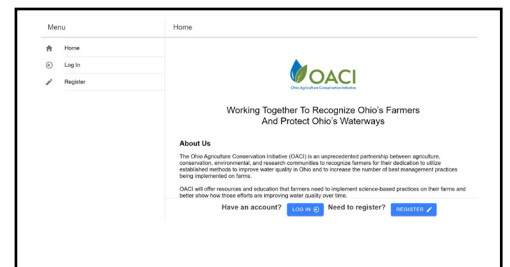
Menu

Home

Log In

Register

Home

OACI
Ohio Agriculture Conservation Initiative

Working Together To Recognize Ohio's Farmers And Protect Ohio's Waterways

About Us

The Ohio Agriculture Conservation Initiative (OACI) is an unprecedented partnership between agriculture, conservation, environmental, and research communities to recognize farmers for their dedication to utilize established methods to improve water quality in Ohio and to increase the number of best management practices being implemented on farms.

OACI will offer resources and education that farmers need to implement science-based practices on their farms and better show how those efforts are improving water quality over time.

Have an account? LOG IN Need to register? REGISTER